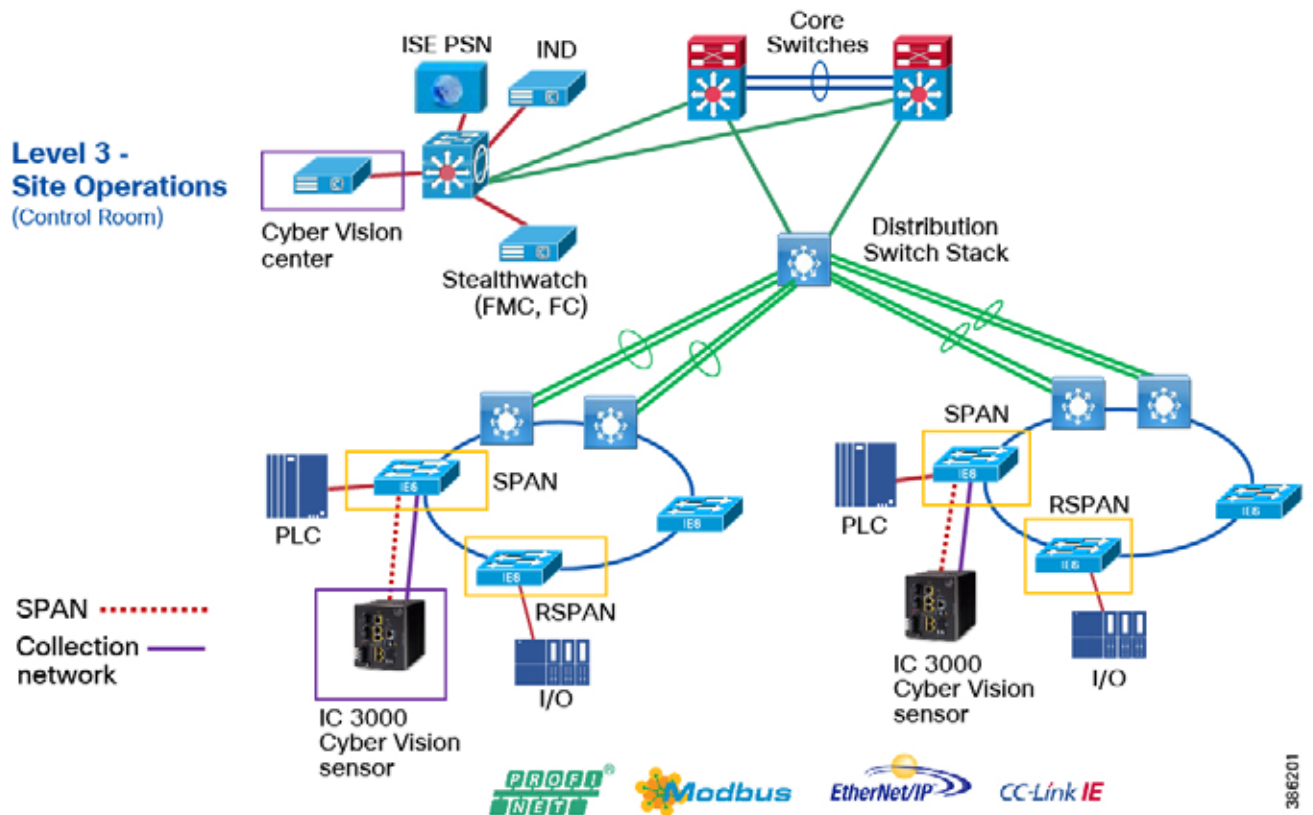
Level 3 - Site Operations
(Control Room)

ISE PSN

IND

Core Switches

Cyber Vision center

Stealthwatch (FMC, FC)

Distribution Switch Stack

SPAN

IE6

PLC

IE6

IE6

RSPAN

I/O

SPAN

IE6

PLC

RSPAN

IE6

IE6

I/O

SPAN

Collection network

IC 3000 Cyber Vision sensor

IC 3000 Cyber Vision sensor

PROFI NET®

Modbus

EtherNet/IP

CC-Link IE

386201